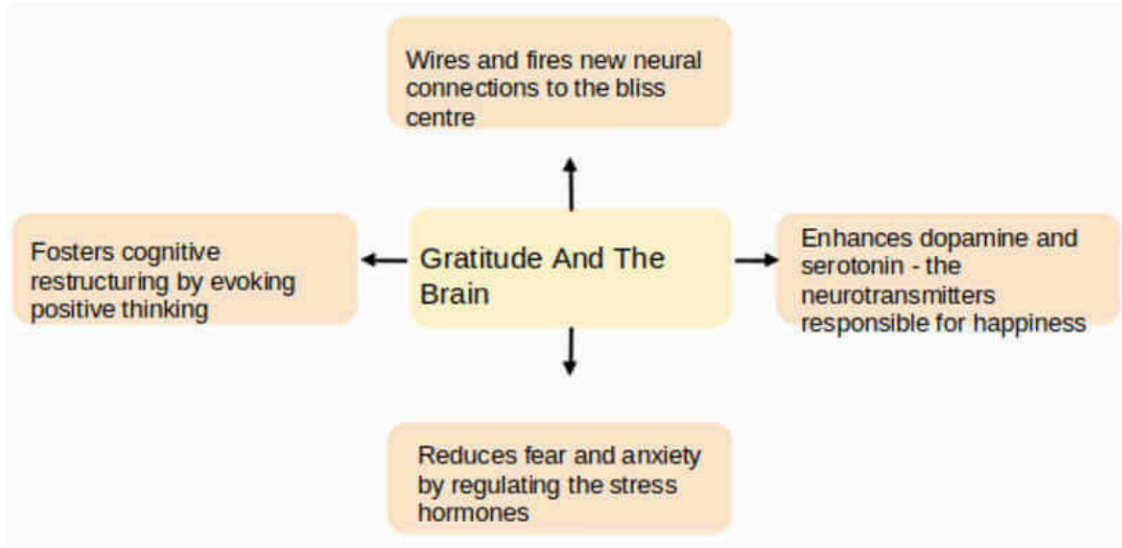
Wires and fires new neural connections to the bliss centre

Fosters cognitive restructuring by evoking positive thinking

Gratitude And The Brain

Enhances dopamine and serotonin - the neurotransmitters responsible for happiness

Reduces fear and anxiety by regulating the stress hormones